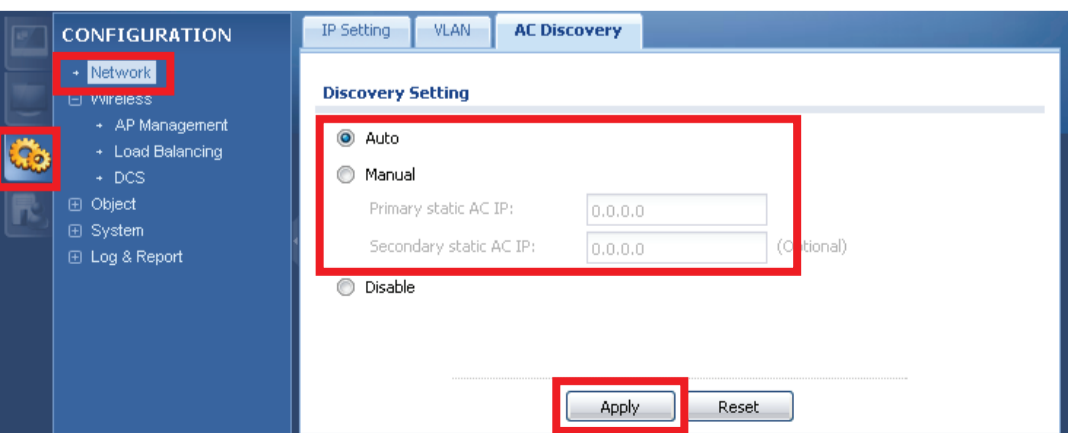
CONFIGURATION
Network
Wireless
AP Management
Load Balancing
DCS
Object
System
Log & Report

IP Setting
VLAN
AC Discovery

Discovery Setting
Auto
Manual
Primary static AC IP: 0.0.0.0
Secondary static AC IP: 0.0.0.0 (O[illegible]tional)
Disable

Apply
Reset